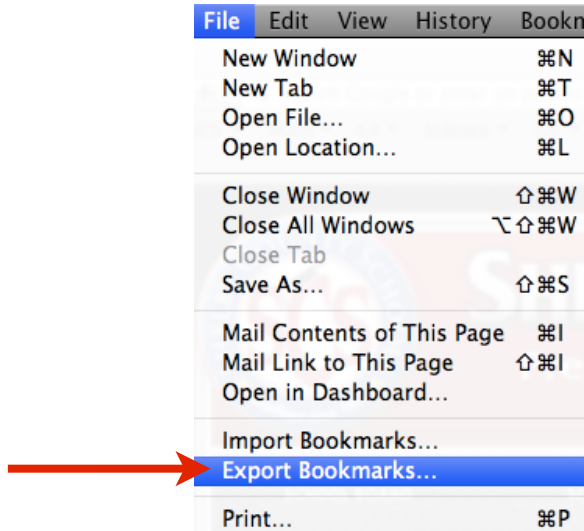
File Edit View History Bookn

New Window ⌘N
New Tab ⌘T
Open File... ⌘O
Open Location... ⌘L

Close Window ⇧⌘W
Close All Windows ⌥⇧⌘W
Close Tab
Save As... ⇧⌘S

Mail Contents of This Page ⌘I
Mail Link to This Page ⇧⌘I
Open in Dashboard...

Import Bookmarks...
Export Bookmarks...

Print... ⌘P